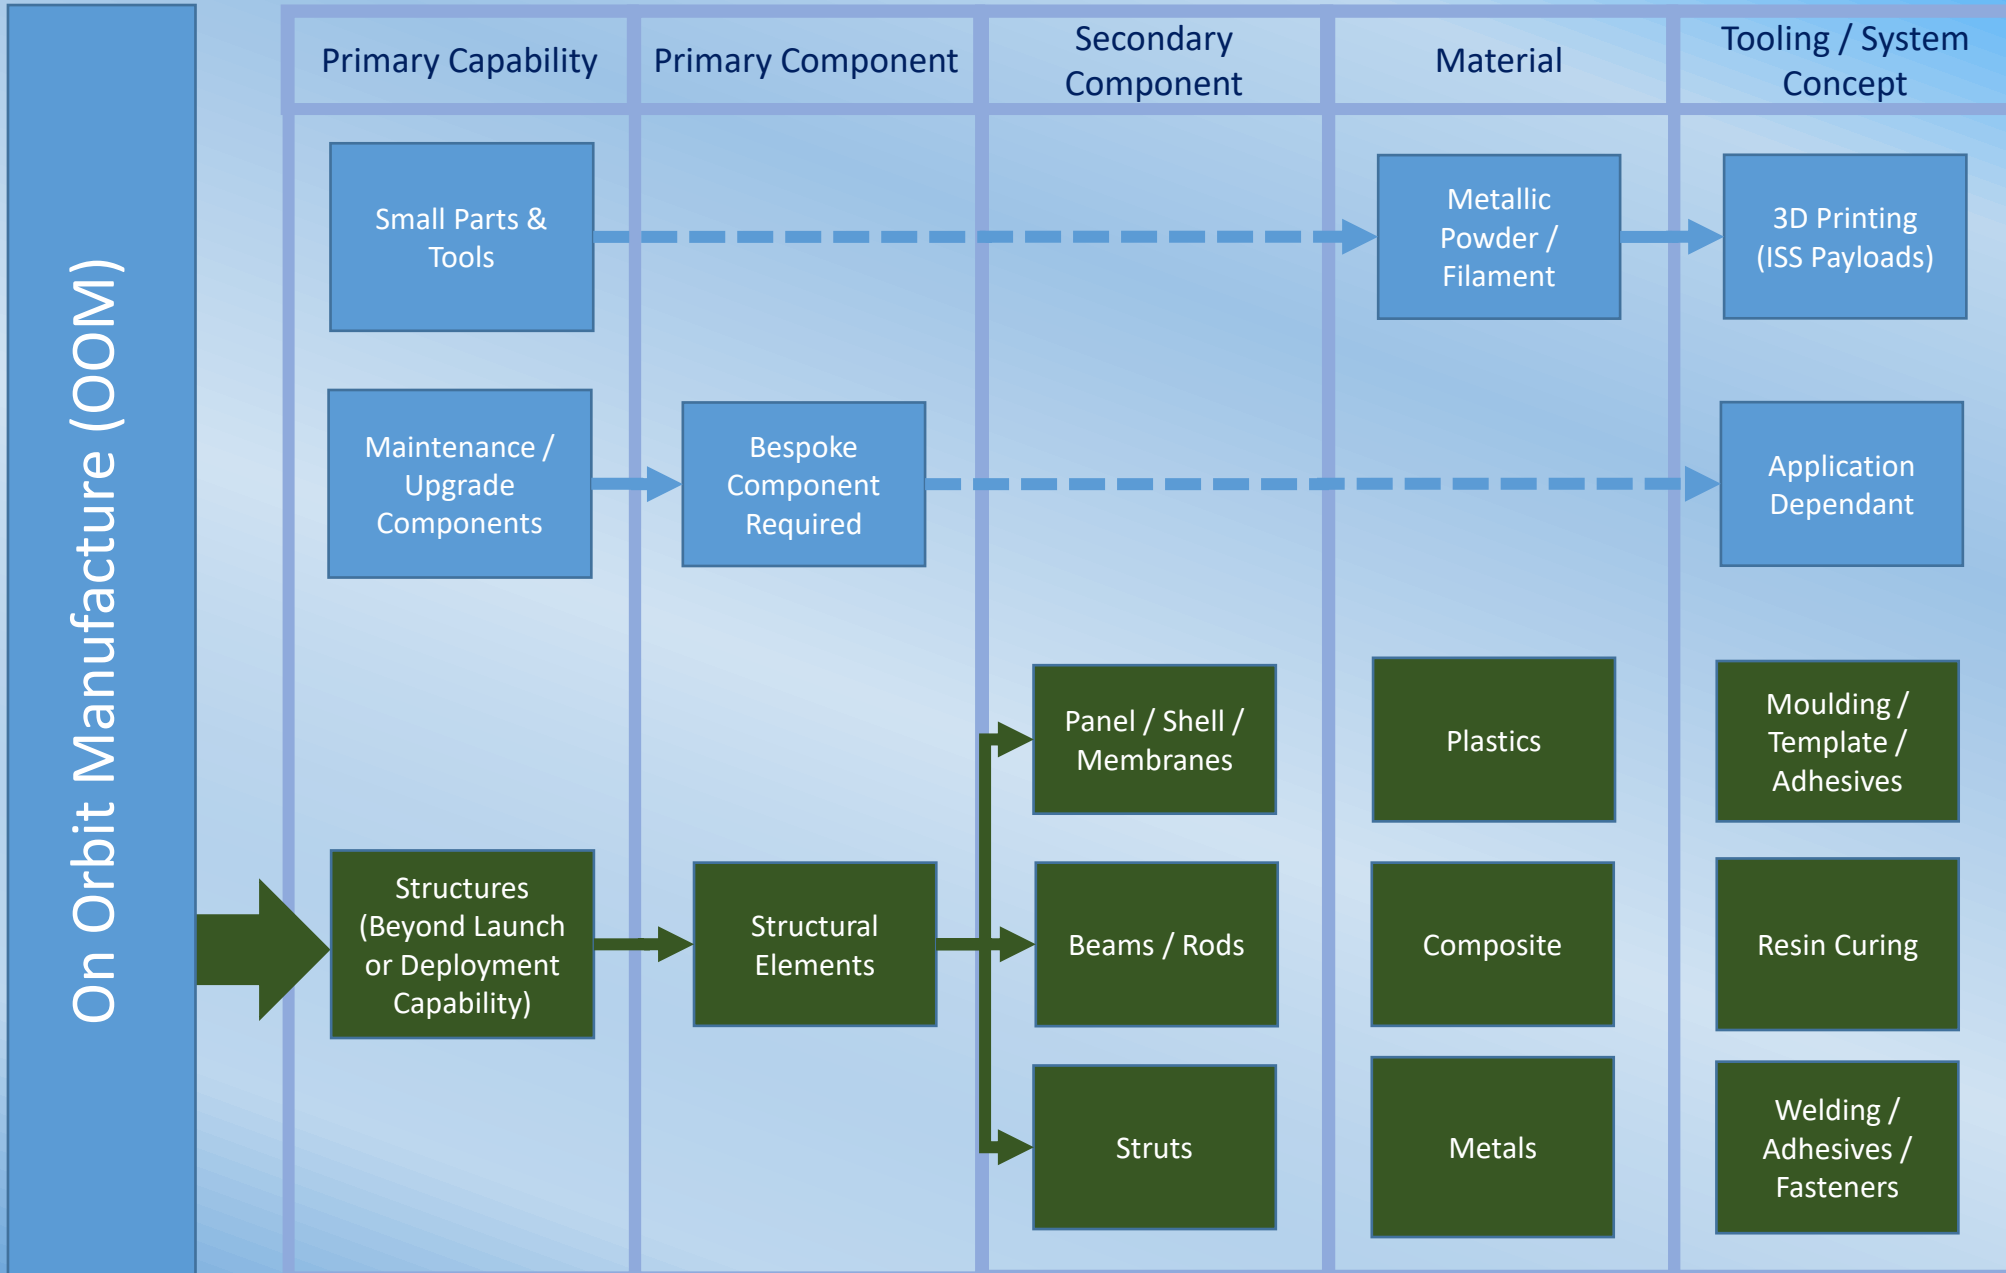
On Orbit Manufacture (OOM)

| Primary Capability | Primary Component | Secondary Component | Material | Tooling / System Concept |
|---|---|---|---|---|
| Small Parts & Tools | | | Metallic Powder / Filament | 3D Printing (ISS Payloads) |
| Maintenance / Upgrade Components | Bespoke Component Required | | | Application Dependant |
| | | Panel / Shell / Membranes | Plastics | Moulding / Template / Adhesives |
| Structures (Beyond Launch or Deployment Capability) | Structural Elements | Beams / Rods | Composite | Resin Curing |
| | | Struts | Metals | Welding / Adhesives / Fasteners |